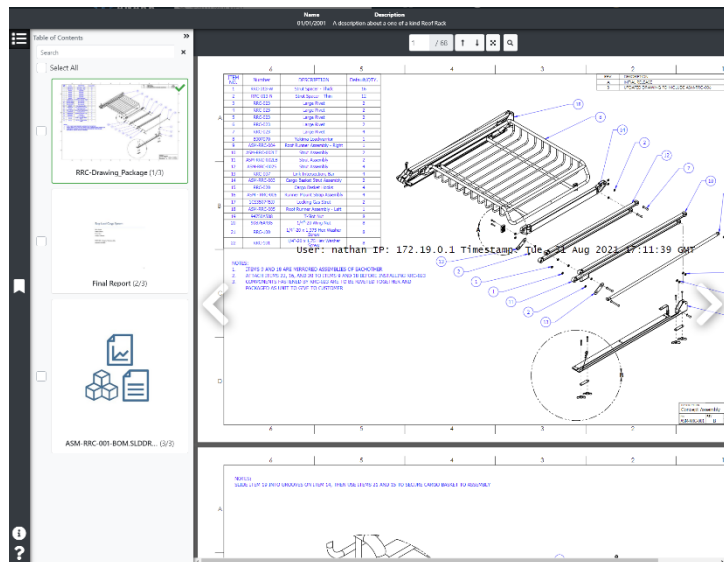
Name
01/01/2001

Description
A description about a one of a kind Roof Rack

Table of Contents
Search
Select All

RRC-Drawing_Package (1/3)

Final Report (2/3)

ASM-RRC-001-BOM.SLDDR... (3/3)

1 / 60

| ITEM NO. | Number | DESCRIPTION | Default/QTY |
|---|---|---|---|
| 1 | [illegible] | Strut Spacer - Wide | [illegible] |
| 2 | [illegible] | Strut Spacer - Thin | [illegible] |
| 3 | RRC-003 | Large Rivet | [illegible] |
| 4 | RRC-003 | Large Rivet | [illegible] |
| 5 | RRC-003 | Large Rivet | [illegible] |
| 6 | RRC-003 | Large Rivet | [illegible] |
| 7 | RRC-003 | Large Rivet | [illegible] |
| 8 | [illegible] | Nylon Lockwasher | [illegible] |
| 9 | ASM-RRC-004 | Roof Runner Assembly - Right | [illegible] |
| 10 | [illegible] | Strut Assembly | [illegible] |
| 11 | ASM-RRC-003 | Strut Assembly | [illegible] |
| 12 | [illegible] | Strut Assembly | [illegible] |
| 13 | RRC-007 | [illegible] | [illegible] |
| 14 | ASM-RRC-002 | Cargo Basket Strut Assembly | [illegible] |
| 15 | RRC-006 | Cargo Basket Strut | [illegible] |
| 16 | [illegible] | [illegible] | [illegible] |
| 17 | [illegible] | Locking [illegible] | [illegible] |
| 18 | ASM-RRC-005 | Roof Runner Assembly - Left | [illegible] |
| 19 | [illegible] | T-Bar Nut | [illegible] |
| 20 | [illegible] | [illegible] | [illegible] |
| 21 | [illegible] | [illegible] | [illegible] |
| 22 | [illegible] | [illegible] | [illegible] |

NOTES:
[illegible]

User: nathan IP: 172.19.0.1 Timestamp: Tue, 31 Aug 2021 17:11:39 GMT

6 5 4 3 2 1
A B C D

NOTES:
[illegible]